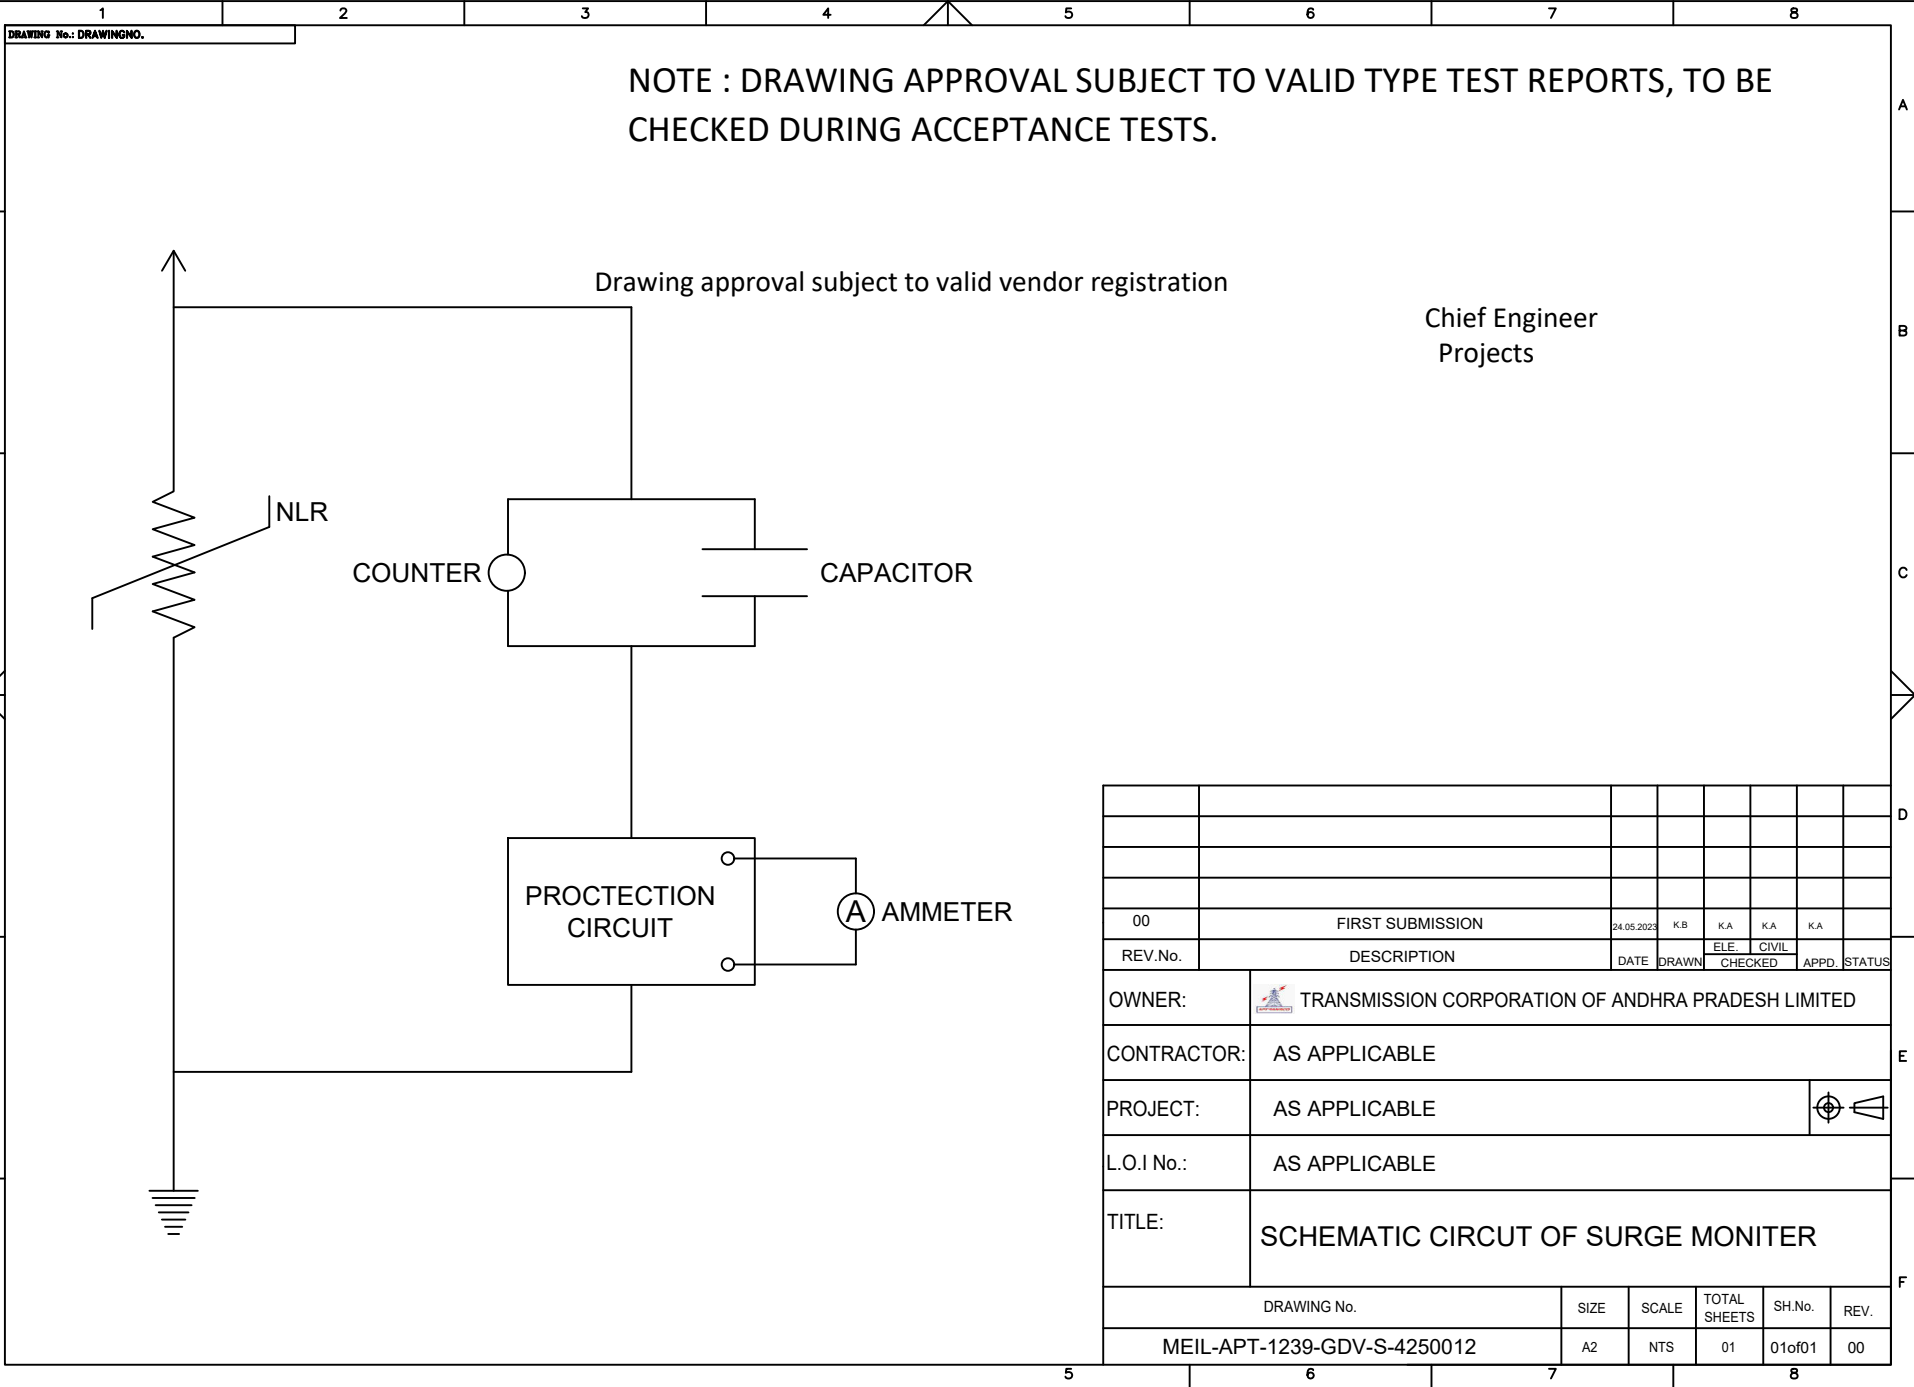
1 2 3 4 5 6 7 8

DRAWING No.: DRAWINGNO.

NOTE : DRAWING APPROVAL SUBJECT TO VALID TYPE TEST REPORTS, TO BE CHECKED DURING ACCEPTANCE TESTS.

Drawing approval subject to valid vendor registration

Chief Engineer
Projects

A B C D E F

NLR

COUNTER

CAPACITOR

PROCTECTION CIRCUIT

A AMMETER

| 00 | FIRST SUBMISSION | 24.05.2023 | K.B | K.A | K.A | K.A | |
|---|---|---|---|---|---|---|---|
| REV.No. | DESCRIPTION | DATE | DRAWN | ELE. CHECKED | CIVIL CHECKED | APPD. | STATUS |

OWNER: TRANSMISSION CORPORATION OF ANDHRA PRADESH LIMITED

CONTRACTOR: AS APPLICABLE

PROJECT: AS APPLICABLE

L.O.I No.: AS APPLICABLE

TITLE: SCHEMATIC CIRCUT OF SURGE MONITER

| DRAWING No. | SIZE | SCALE | TOTAL SHEETS | SH.No. | REV. |
|---|---|---|---|---|---|
| MEIL-APT-1239-GDV-S-4250012 | A2 | NTS | 01 | 01of01 | 00 |

5 6 7 8